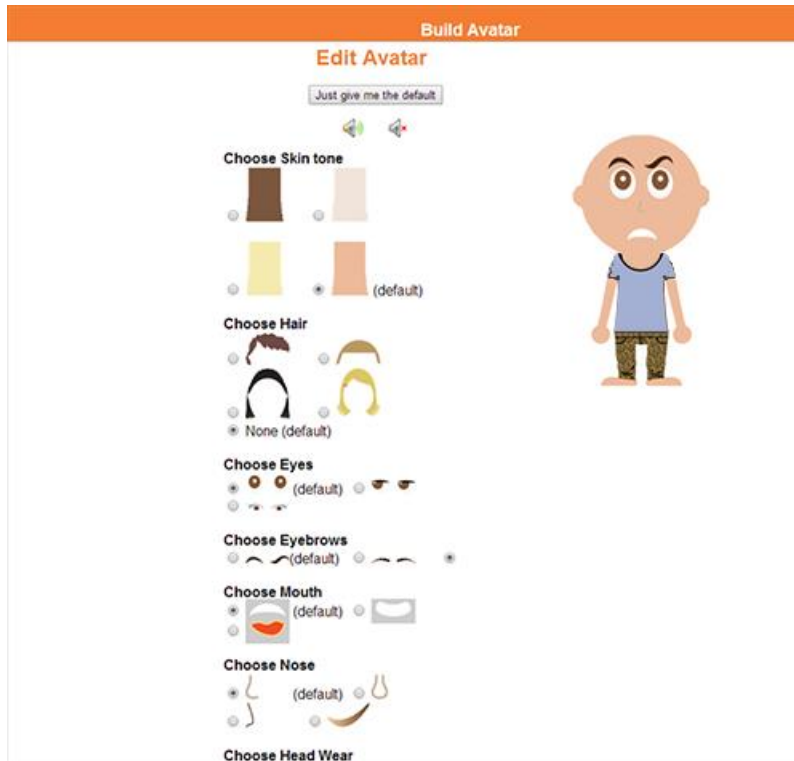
Build Avatar

Edit Avatar

Just give me the default

Choose Skin tone

(default)

Choose Hair

None (default)

Choose Eyes

(default)

Choose Eyebrows

(default)

Choose Mouth

(default)

Choose Nose

(default)

Choose Head Wear